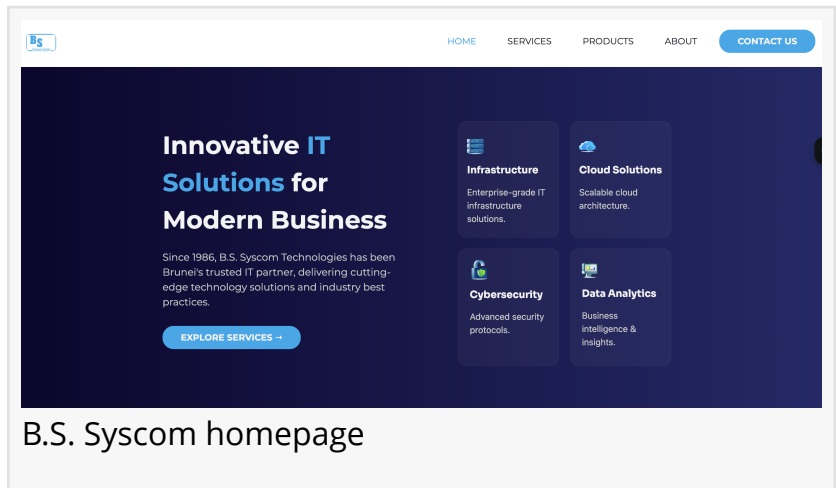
B.S.

HOME SERVICES PRODUCTS ABOUT CONTACT US

Innovative IT Solutions for Modern Business

Since 1986, B.S. Syscom Technologies has been Brunei's trusted IT partner, delivering cutting-edge technology solutions and industry best practices.

EXPLORE SERVICES →

Infrastructure
Enterprise-grade IT infrastructure solutions.

Cloud Solutions
Scalable cloud architecture.

Cybersecurity
Advanced security protocols.

Data Analytics
Business intelligence & insights.

B.S. Syscom homepage